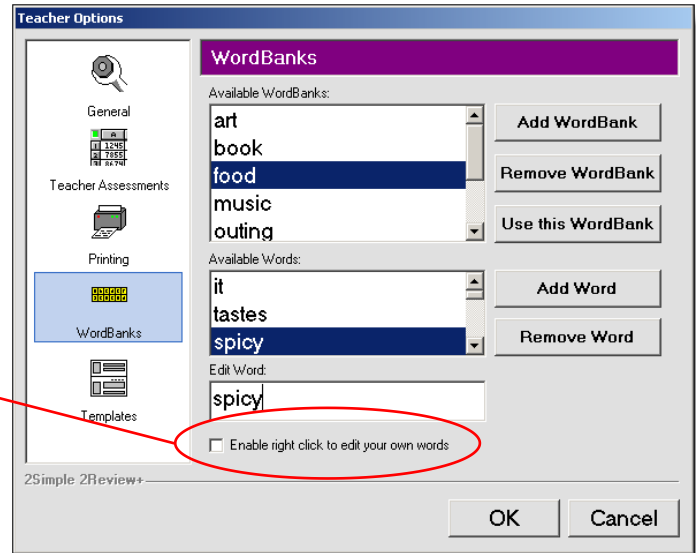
Teacher Options

General

Teacher Assessments

Printing

WordBanks

Templates

WordBanks

Available WordBanks:

art
book
food
music
outing

Add WordBank

Remove WordBank

Use this WordBank

Available Words:

it
tastes
spicy

Add Word

Remove Word

Edit Word:

spicy

Enable right click to edit your own words

2Simple 2Review+

OK

Cancel